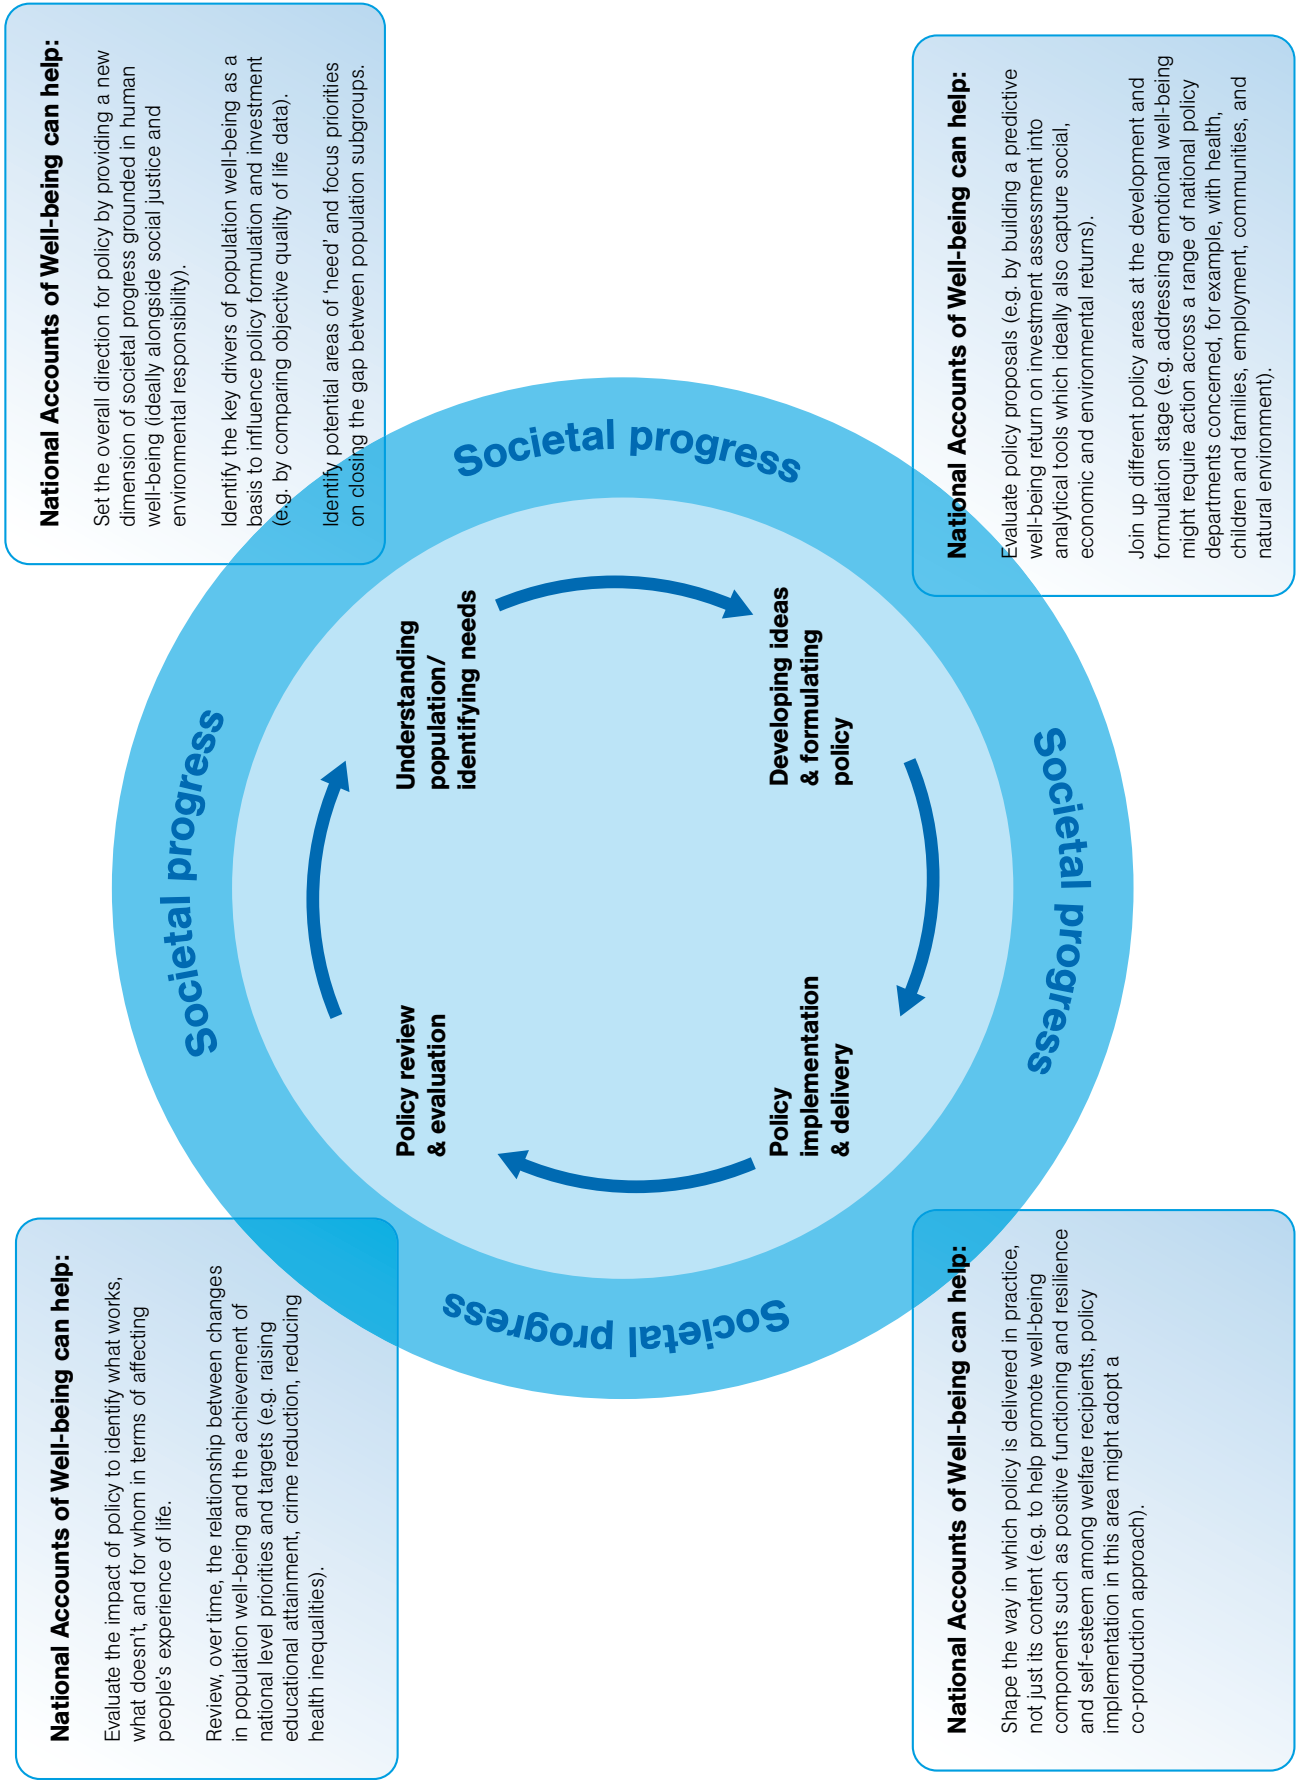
National Accounts of Well-being can help:

Set the overall direction for policy by providing a new dimension of societal progress grounded in human well-being (ideally alongside social justice and environmental responsibility).

Identify the key drivers of population well-being as a basis to influence policy formulation and investment (e.g. by comparing objective quality of life data).

Identify potential areas of 'need' and focus priorities on closing the gap between population subgroups.

National Accounts of Well-being can help:

Evaluate policy proposals (e.g. by building a predictive well-being return on investment assessment into analytical tools which ideally also capture social, economic and environmental returns).

Join up different policy areas at the development and formulation stage (e.g. addressing emotional well-being might require action across a range of national policy departments concerned, for example, with health, children and families, employment, communities, and natural environment).

Societal progress

Societal progress

Societal progress

Societal progress

Understanding population/ identifying needs

Developing ideas & formulating policy

Policy implementation & delivery

Policy review & evaluation

National Accounts of Well-being can help:

Evaluate the impact of policy to identify what works, what doesn't, and for whom in terms of affecting people's experience of life.

Review, over time, the relationship between changes in population well-being and the achievement of national level priorities and targets (e.g. raising educational attainment, crime reduction, reducing health inequalities).

National Accounts of Well-being can help:

Shape the way in which policy is delivered in practice, not just its content (e.g. to help promote well-being components such as positive functioning and resilience and self-esteem among welfare recipients, policy implementation in this area might adopt a co-production approach).